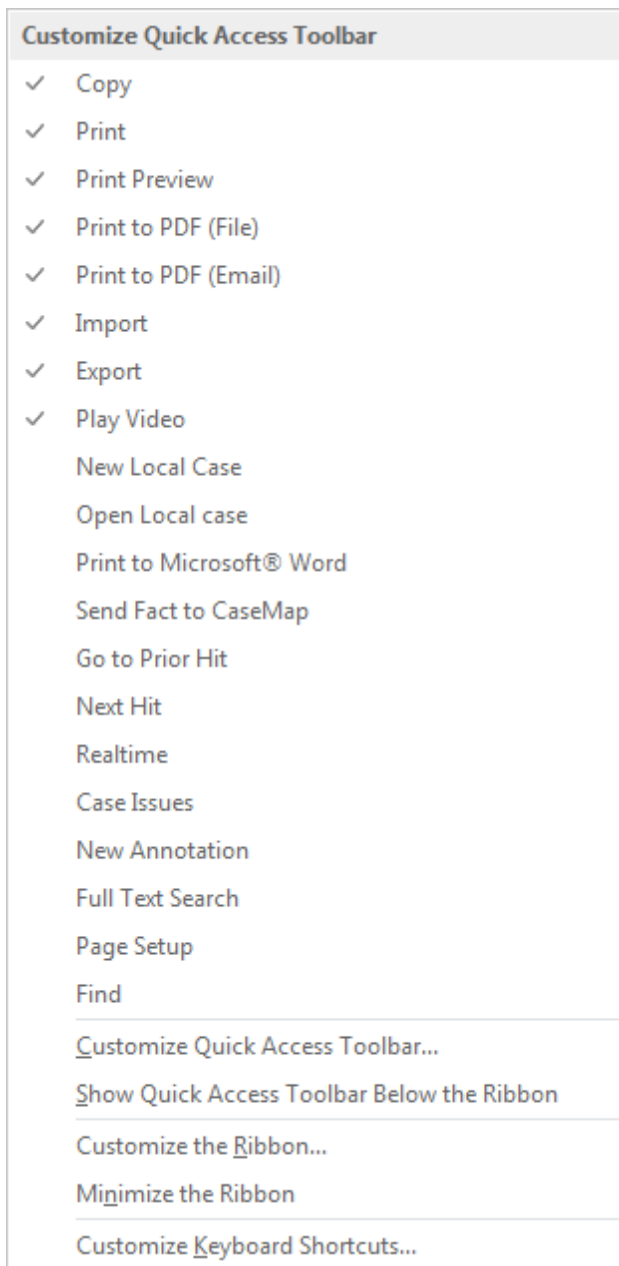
Customize Quick Access Toolbar

✓ Copy
✓ Print
✓ Print Preview
✓ Print to PDF (File)
✓ Print to PDF (Email)
✓ Import
✓ Export
✓ Play Video
New Local Case
Open Local case
Print to Microsoft® Word
Send Fact to CaseMap
Go to Prior Hit
Next Hit
Realtime
Case Issues
New Annotation
Full Text Search
Page Setup
Find

Customize Quick Access Toolbar...
Show Quick Access Toolbar Below the Ribbon

Customize the Ribbon...
Minimize the Ribbon

Customize Keyboard Shortcuts...